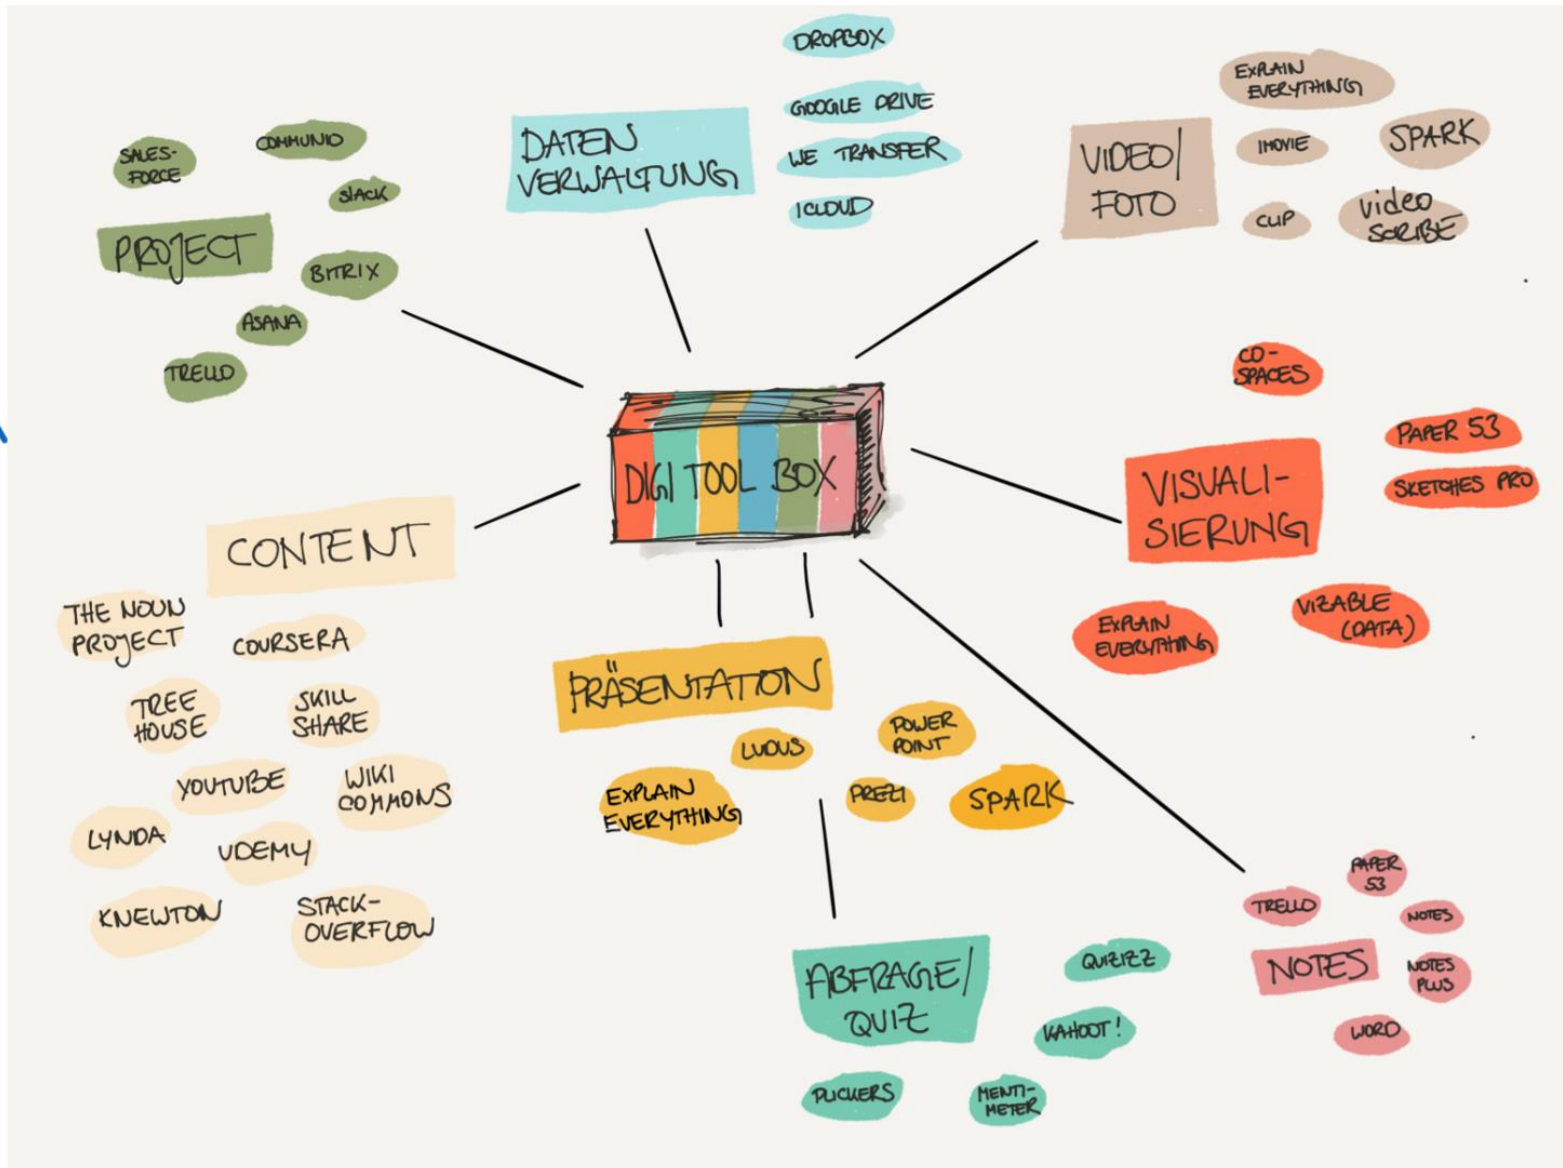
DIGI TOOL BOX

DATEN VERWALTUNG
DROPBOX
GOOGLE DRIVE
WE TRANSFER
ICLOUD

VIDEO/ FOTO
EXPLAIN EVERYTHING
IMOVIE
SPARK
CLIP
video SCRIBE

PROJECT
SALES-FORCE
COMMUNIO
SLACK
BITRIX
ASANA
TRELLO

VISUALI-SIERUNG
CO-SPACES
PAPER 53
SKETCHES PRO
EXPLAIN EVERYTHING
VIZABLE (DATA)

CONTENT
THE NOUN PROJECT
COURSERA
TREE HOUSE
SKILL SHARE
YOUTUBE
WIKI COMMONS
LYNDA
UDEMY
KNEWTON
STACK-OVERFLOW

PRÄSENTATION
LUDUS
POWER POINT
EXPLAIN EVERYTHING
PREZI
SPARK

ABFRAGE/ QUIZ
QUIZIZZ
KAHOOT!
PLICKERS
MENTI-METER

NOTES
PAPER 53
TRELLO
NOTES
NOTES PLUS
WORD